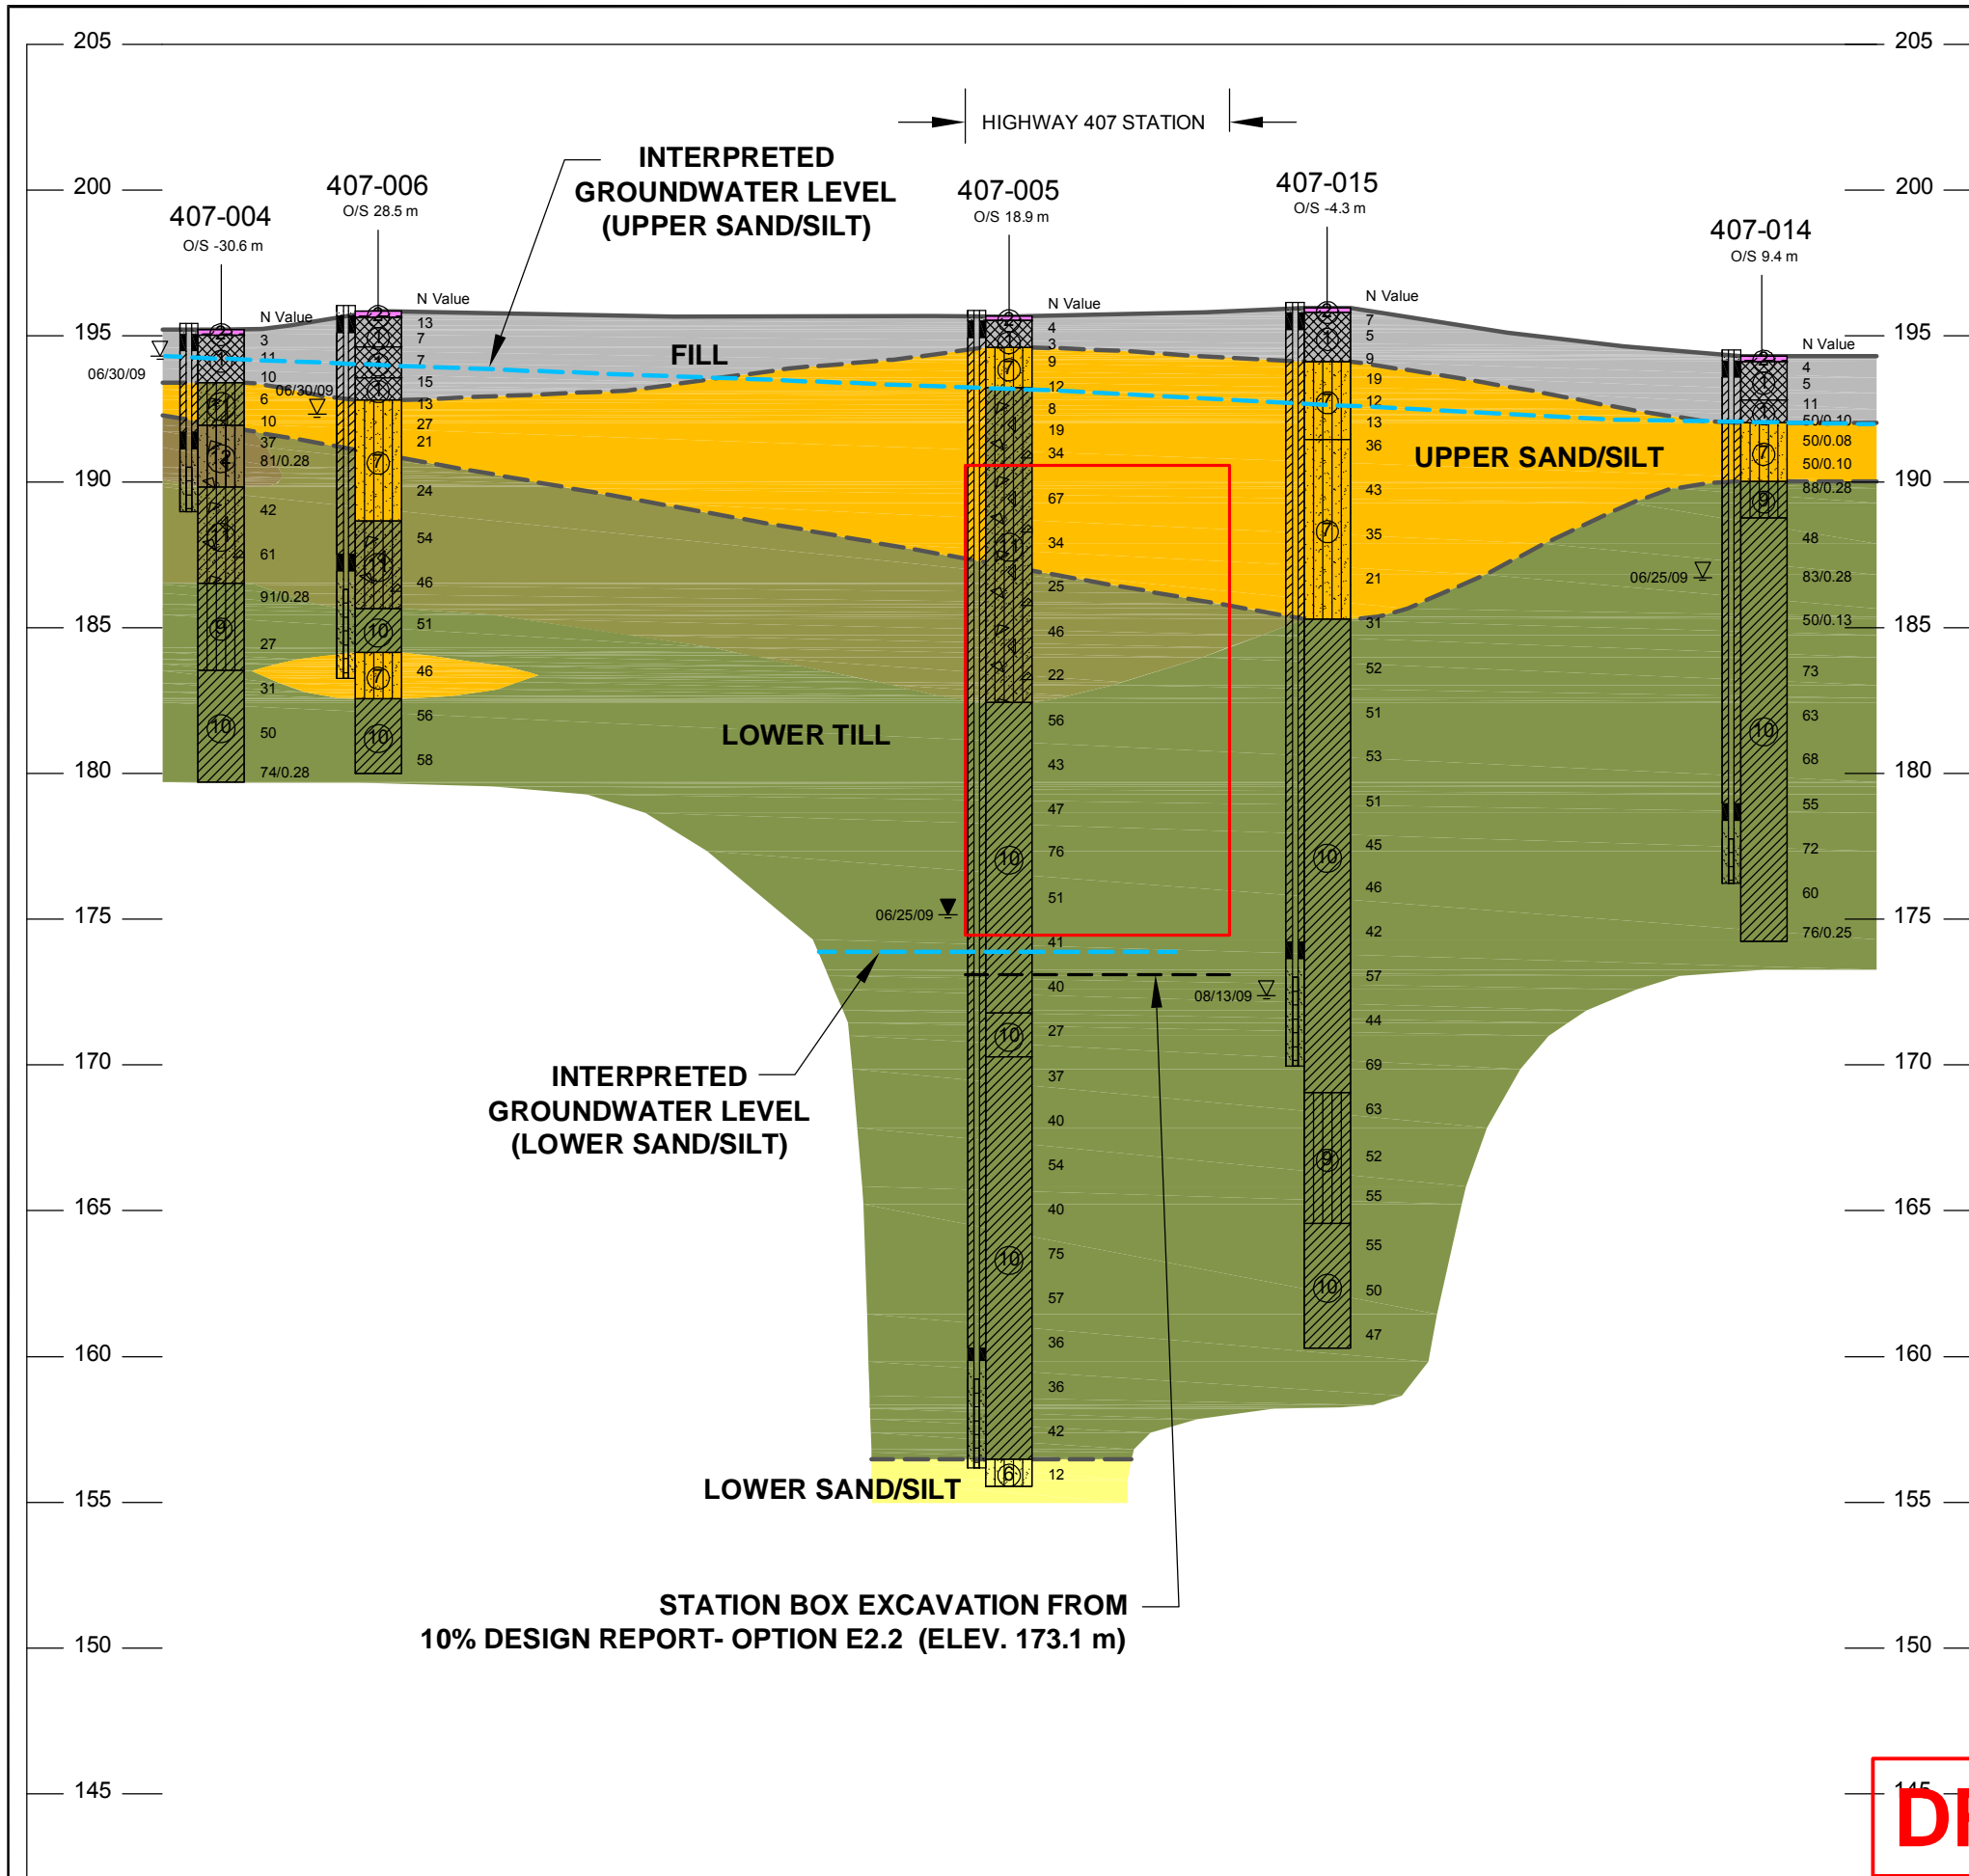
205
205
HIGHWAY 407 STATION
INTERPRETED GROUNDWATER LEVEL (UPPER SAND/SILT)
200
200
407-004
O/S -30.6 m
407-006
O/S 28.5 m
407-005
O/S 18.9 m
407-015
O/S -4.3 m
407-014
O/S 9.4 m
195
195
N Value
N Value
N Value
N Value
N Value
FILL
06/30/09
06/30/09
3
11
10
6
10
37
81/0.28
42
61
91/0.28
27
31
50
74/0.28
13
7
7
15
13
27
21
24
54
46
51
46
56
58
4
3
9
12
8
19
34
67
34
25
46
22
56
43
47
76
51
41
40
27
37
40
54
40
75
57
36
36
42
12
7
5
9
19
12
13
36
43
35
21
31
52
51
53
51
45
46
42
57
44
69
63
52
55
55
50
47
4
5
11
50/0.10
50/0.08
50/0.10
88/0.28
48
83/0.28
50/0.13
73
63
68
55
72
60
76/0.25
UPPER SAND/SILT
190
190
06/25/09
185
185
LOWER TILL
180
180
06/25/09
175
175
08/13/09
170
170
INTERPRETED GROUNDWATER LEVEL (LOWER SAND/SILT)
165
165
160
160
LOWER SAND/SILT
155
155
STATION BOX EXCAVATION FROM 10% DESIGN REPORT- OPTION E2.2 (ELEV. 173.1 m)
150
150
145
145
D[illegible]